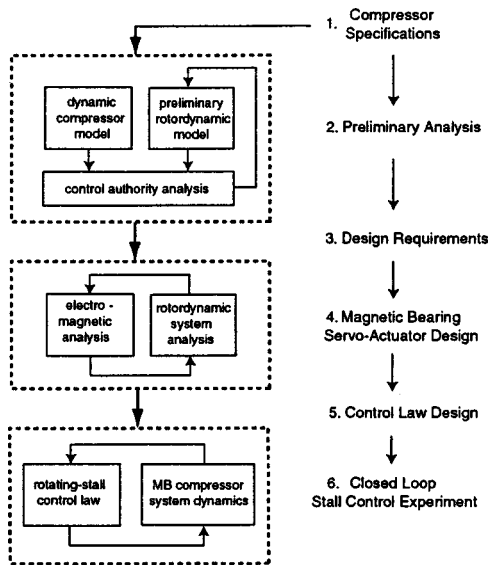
1. Compressor Specifications

dynamic compressor model

preliminary rotordynamic model

control authority analysis

2. Preliminary Analysis

3. Design Requirements

electro - magnetic analysis

rotordynamic system analysis

4. Magnetic Bearing Servo-Actuator Design

5. Control Law Design

rotating-stall control law

MB compressor system dynamics

6. Closed Loop Stall Control Experiment